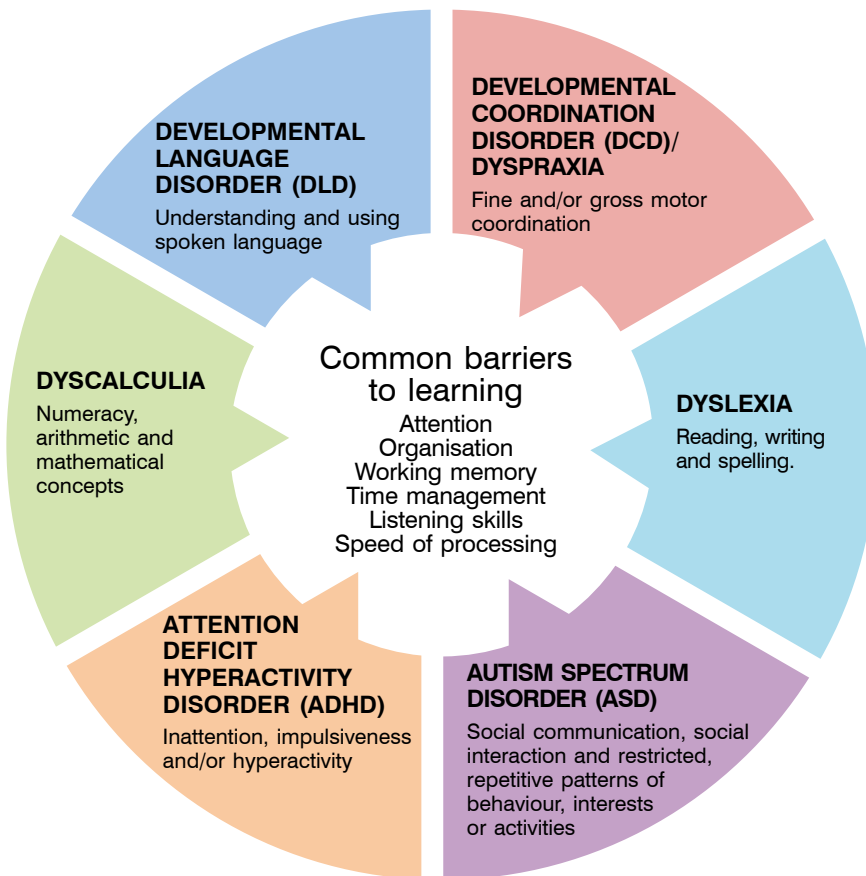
DEVELOPMENTAL LANGUAGE DISORDER (DLD)
Understanding and using spoken language

DEVELOPMENTAL COORDINATION DISORDER (DCD)/ DYSPRAXIA
Fine and/or gross motor coordination

DYSCALCULIA
Numeracy, arithmetic and mathematical concepts

Common barriers to learning
Attention
Organisation
Working memory
Time management
Listening skills
Speed of processing

DYSLEXIA
Reading, writing and spelling.

ATTENTION DEFICIT HYPERACTIVITY DISORDER (ADHD)
Inattention, impulsiveness and/or hyperactivity

AUTISM SPECTRUM DISORDER (ASD)
Social communication, social interaction and restricted, repetitive patterns of behaviour, interests or activities